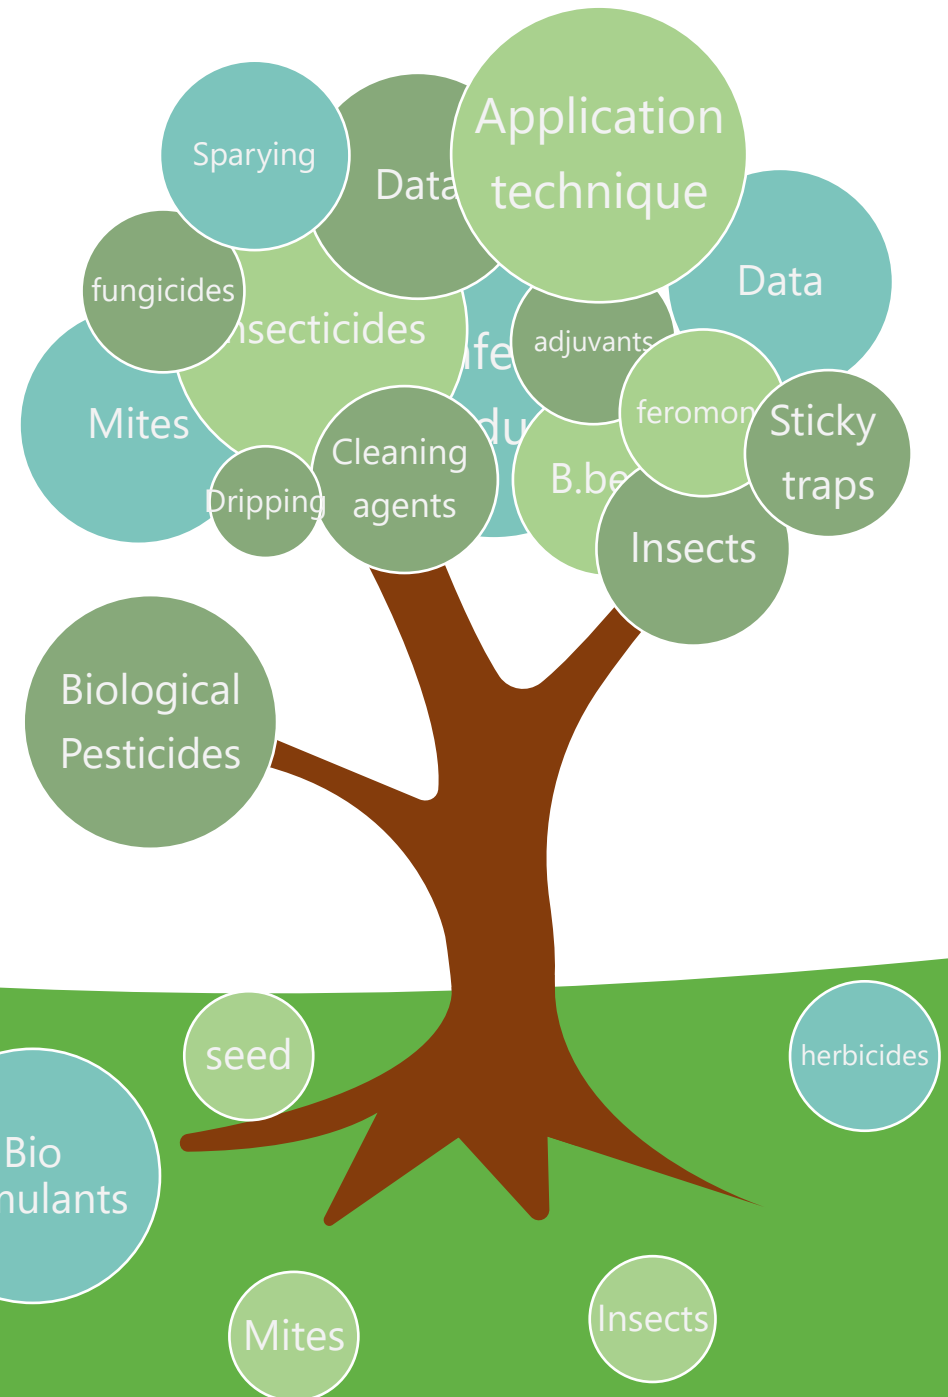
Sparying

Data

Application technique

fungicides

nsecticides

Data

Mites

ife

du

adjuvants

feromon

Sticky traps

B.be

Dripping

Cleaning agents

Insects

Biological Pesticides

seed

herbicides

Bio nulants

Mites

Insects